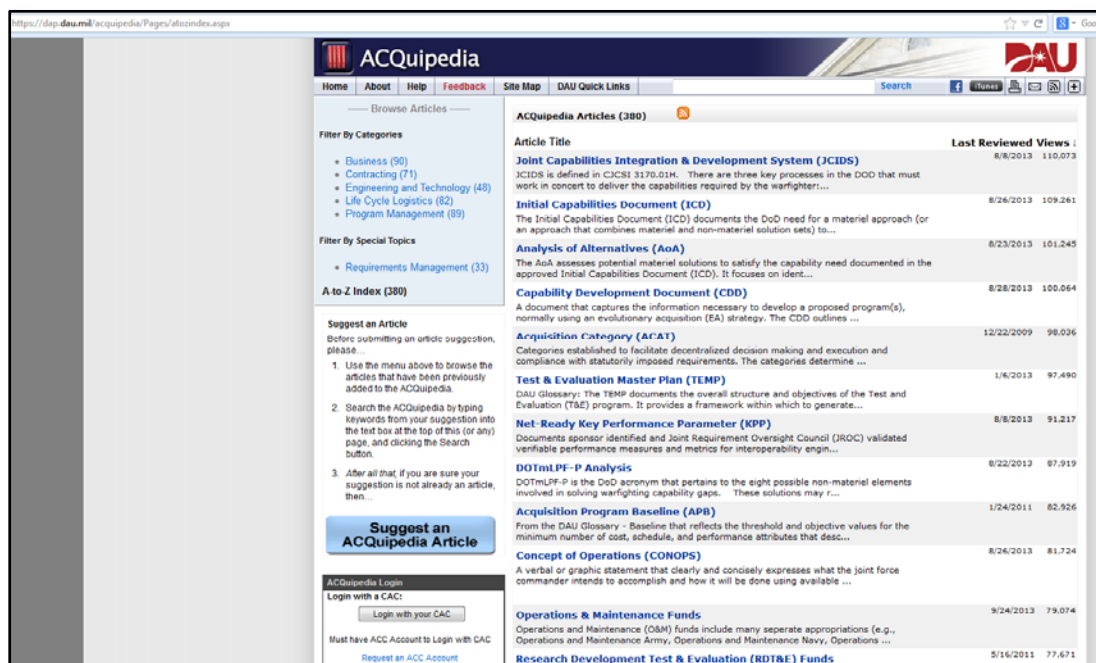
https://dap.dau.mil/acquipedia/Pages/atozindex.aspx

ACQuipedia

DAU

Home | About | Help | Feedback | Site Map | DAU Quick Links | Search

iTunes

Browse Articles

Filter By Categories

- Business (90)
- Contracting (71)
- Engineering and Technology (48)
- Life Cycle Logistics (82)
- Program Management (89)

Filter By Special Topics

- Requirements Management (33)

A-to-Z Index (380)

Suggest an Article

Before submitting an article suggestion, please...

1. Use the menu above to browse the articles that have been previously added to the ACQuipedia.
2. Search the ACQuipedia by typing keywords from your suggestion into the text box at the top of this (or any) page, and clicking the Search button.
3. *After all that*, if you are sure your suggestion is not already an article, then...

Suggest an ACQuipedia Article

ACQuipedia Login

Login with a CAC:

Login with your CAC

Must have ACC Account to Login with CAC

Request an ACC Account

ACQuipedia Articles (380)

| Article Title | Last Reviewed | Views |
|---|---|---|
| **Joint Capabilities Integration & Development System (JCIDS)** JCIDS is defined in CJCSI 3170.01H. There are three key processes in the DOD that must work in concert to deliver the capabilities required by the warfighter:... | 8/8/2013 | 110,073 |
| **Initial Capabilities Document (ICD)** The Initial Capabilities Document (ICD) documents the DoD need for a materiel approach (or an approach that combines materiel and non-materiel solution sets) to... | 8/26/2013 | 109,261 |
| **Analysis of Alternatives (AoA)** The AoA assesses potential materiel solutions to satisfy the capability need documented in the approved Initial Capabilities Document (ICD). It focuses on ident... | 8/23/2013 | 101,245 |
| **Capability Development Document (CDD)** A document that captures the information necessary to develop a proposed program(s), normally using an evolutionary acquisition (EA) strategy. The CDD outlines ... | 8/28/2013 | 100,064 |
| **Acquisition Category (ACAT)** Categories established to facilitate decentralized decision making and execution and compliance with statutorily imposed requirements. The categories determine ... | 12/22/2009 | 98,036 |
| **Test & Evaluation Master Plan (TEMP)** DAU Glossary: The TEMP documents the overall structure and objectives of the Test and Evaluation (T&E) program. It provides a framework within which to generate... | 1/6/2013 | 97,490 |
| **Net-Ready Key Performance Parameter (KPP)** Documents sponsor identified and Joint Requirement Oversight Council (JROC) validated verifiable performance measures and metrics for interoperability engin... | 8/8/2013 | 91,217 |
| **DOTmLPF-P Analysis** DOTmLPF-P is the DoD acronym that pertains to the eight possible non-materiel elements involved in solving warfighting capability gaps. These solutions may r... | 8/22/2013 | 87,919 |
| **Acquisition Program Baseline (APB)** From the DAU Glossary - Baseline that reflects the threshold and objective values for the minimum number of cost, schedule, and performance attributes that desc... | 1/24/2011 | 82,926 |
| **Concept of Operations (CONOPS)** A verbal or graphic statement that clearly and concisely expresses what the joint force commander intends to accomplish and how it will be done using available ... | 8/26/2013 | 81,724 |
| **Operations & Maintenance Funds** Operations and Maintenance (O&M) funds include many seperate appropriations (e.g., Operations and Maintenance Army, Operations and Maintenance Navy, Operations ... | 9/24/2013 | 79,074 |
| **Research Development Test & Evaluation (RDT&E) Funds** | 5/16/2011 | 77,671 |